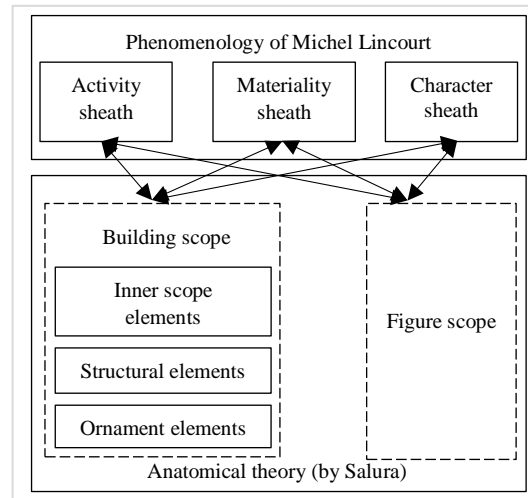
Phenomenology of Michel Lincourt

Activity sheath

Materiality sheath

Character sheath

Building scope

Inner scope elements

Structural elements

Ornament elements

Figure scope

Anatomical theory (by Salura)